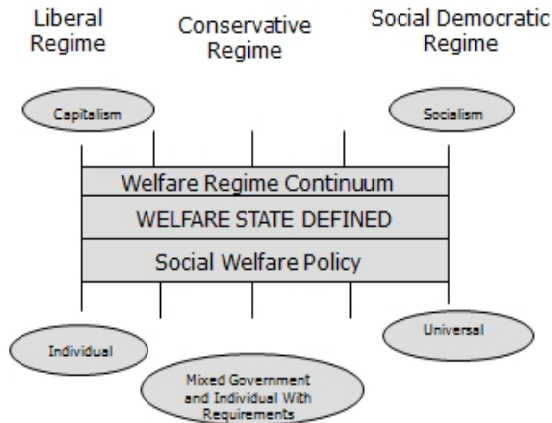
Liberal Regime

Conservative Regime

Social Democratic Regime

Capitalism

Socialism

Welfare Regime Continuum

WELFARE STATE DEFINED

Social Welfare Policy

Individual

Universal

Mixed Government and Individual With Requirements